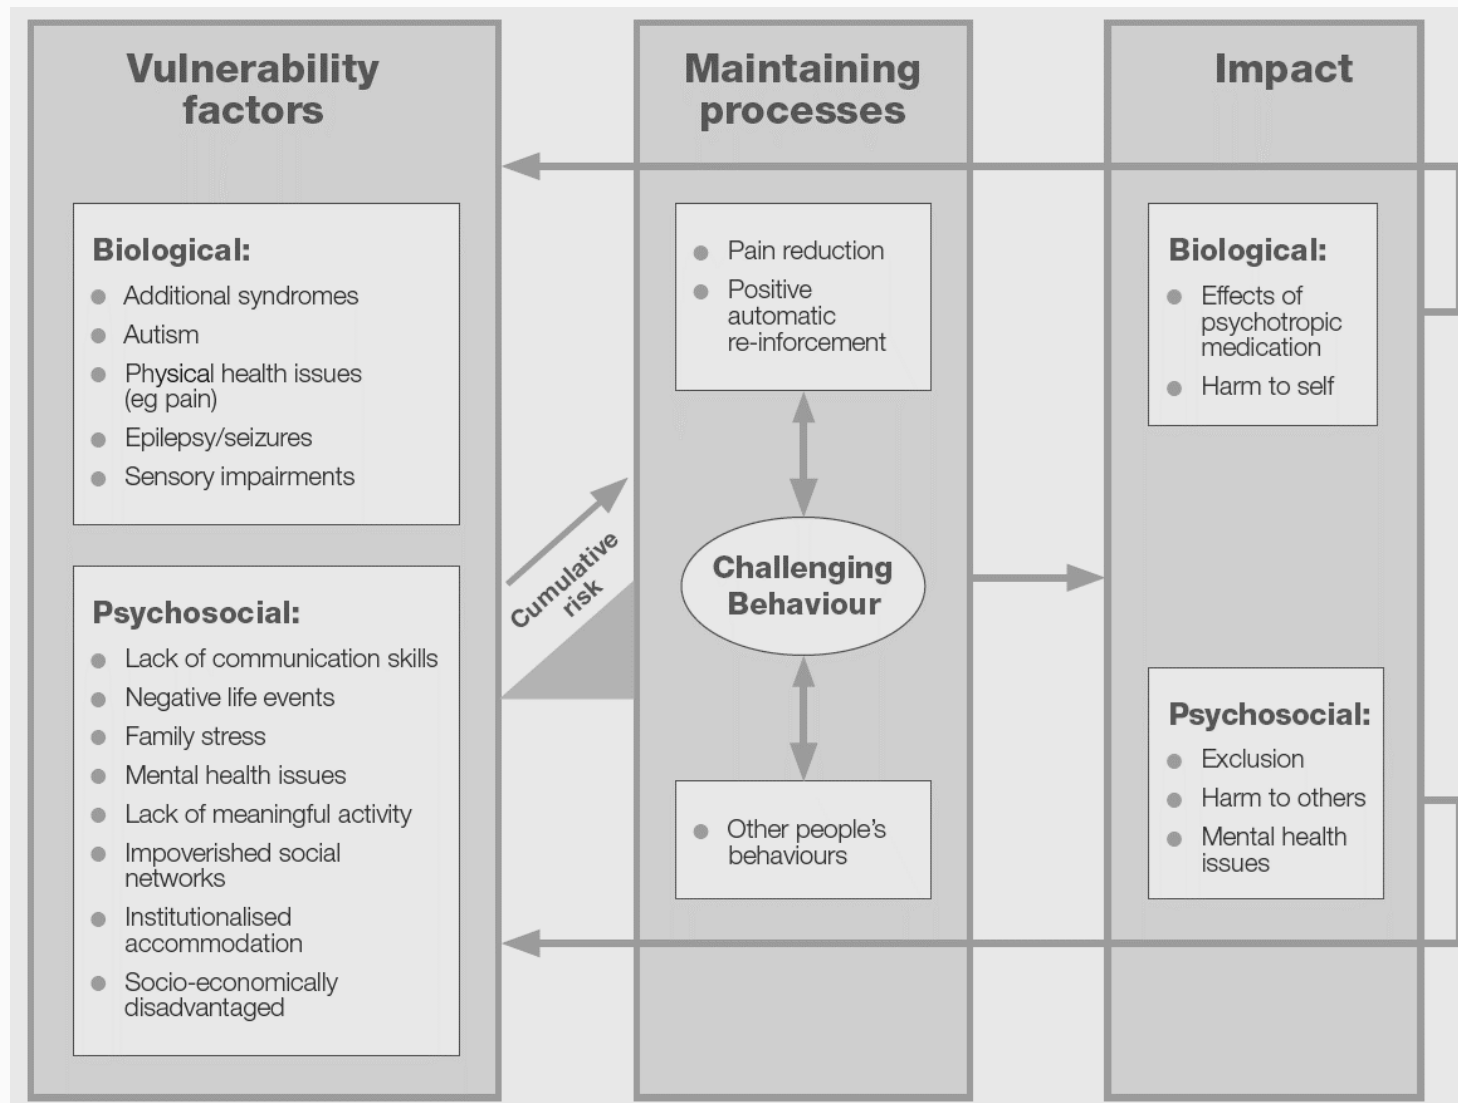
Vulnerability factors

Biological:
- Additional syndromes
- Autism
- Physical health issues (eg pain)
- Epilepsy/seizures
- Sensory impairments

Psychosocial:
- Lack of communication skills
- Negative life events
- Family stress
- Mental health issues
- Lack of meaningful activity
- Impoverished social networks
- Institutionalised accommodation
- Socio-economically disadvantaged

Cumulative risk

Maintaining processes

- Pain reduction
- Positive automatic re-inforcement

Challenging Behaviour

- Other people's behaviours

Impact

Biological:
- Effects of psychotropic medication
- Harm to self

Psychosocial:
- Exclusion
- Harm to others
- Mental health issues